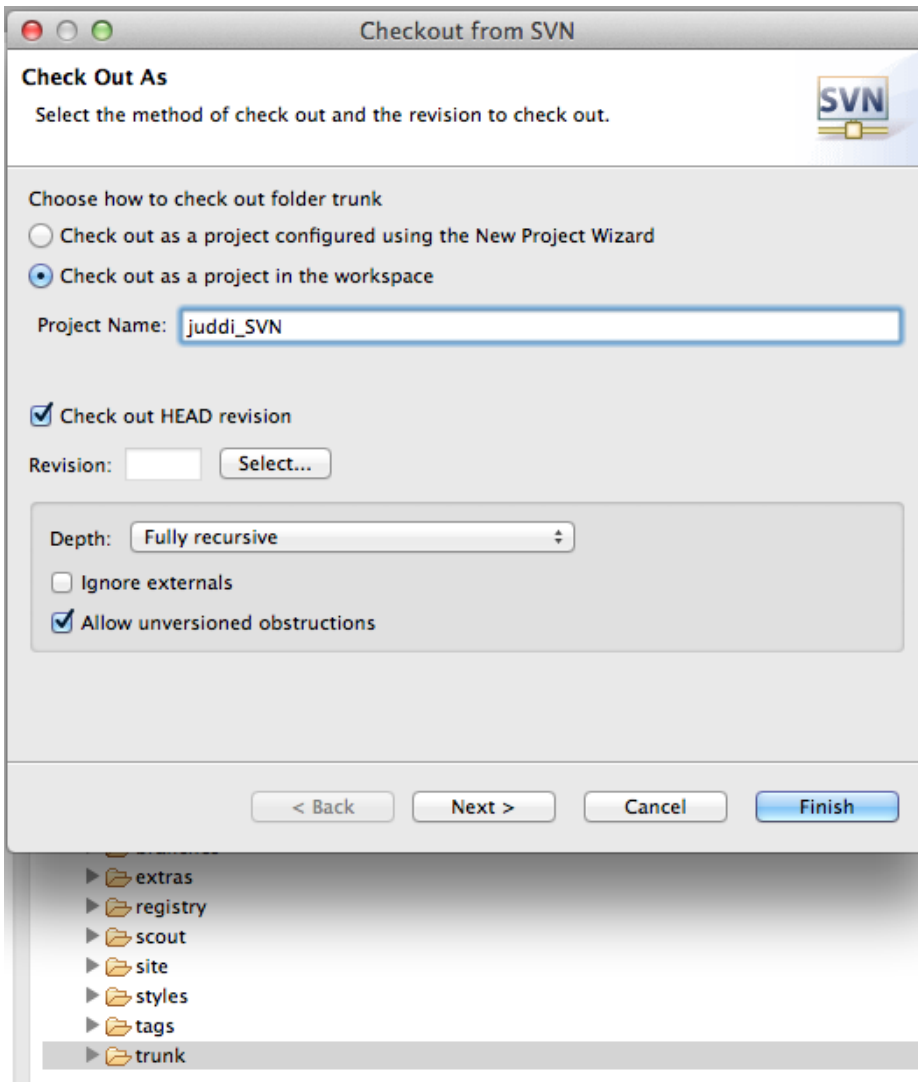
Checkout from SVN

Check Out As

Select the method of check out and the revision to check out.

SVN

Choose how to check out folder trunk

Check out as a project configured using the New Project Wizard

Check out as a project in the workspace

Project Name: juddi_SVN

Check out HEAD revision

Revision: Select...

Depth: Fully recursive

Ignore externals

Allow unversioned obstructions

< Back Next > Cancel Finish

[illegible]

extras

registry

scout

site

styles

tags

trunk